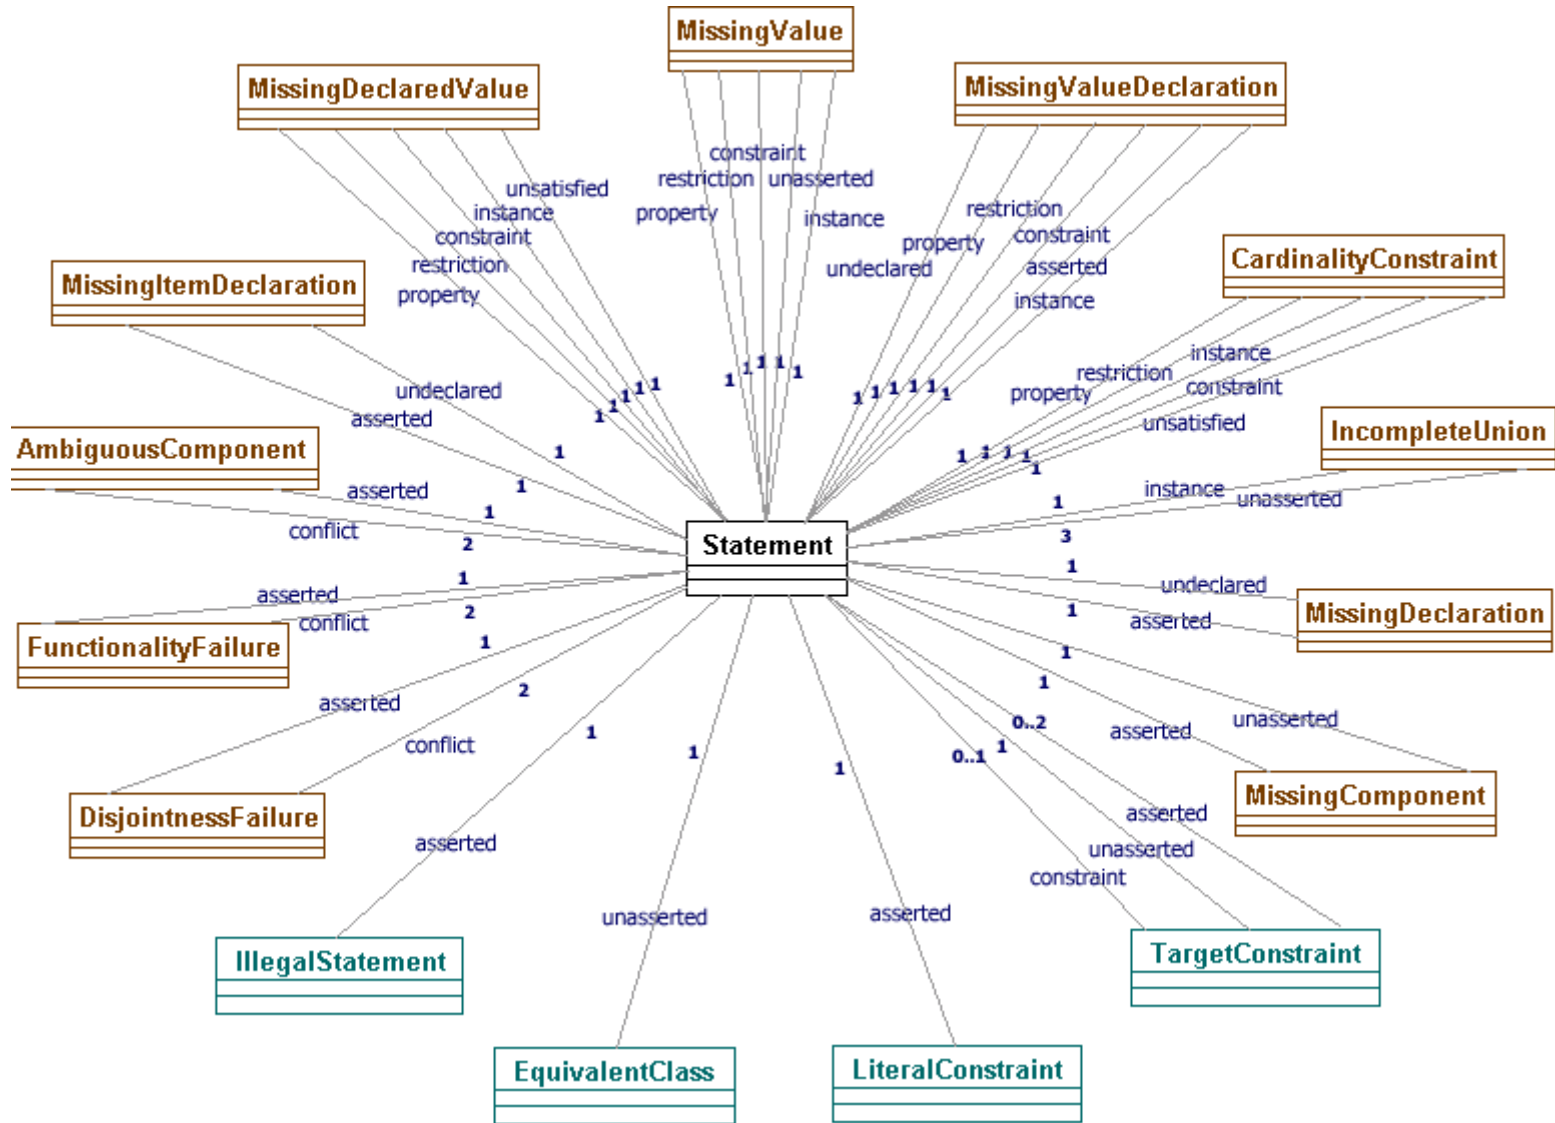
MissingValue

MissingDeclaredValue

MissingValueDeclaration

constraint
restriction unasserted
property
instance
unsatisfied
instance
constraint
restriction
property
restriction
property
constraint
asserted
undeclared
instance

MissingItemDeclaration

CardinalityConstraint

instance
restriction
property
constraint
unsatisfied

undeclared
asserted

1 1 1 1 1
1 1 1 1 1
1 1 1 1 1 1
1 1 1 1 1

IncompleteUnion

AmbiguousComponent

asserted
conflict
1
1
2

instance
unasserted
1
3

Statement

asserted
conflict
1
2
1

undeclared
1
asserted
1

FunctionalityFailure

MissingDeclaration

asserted
conflict
2

1
1
0..2
asserted
unasserted

DisjointnessFailure

1
1
1
0..1
1

MissingComponent

asserted

asserted
unasserted
constraint

unasserted

asserted

IllegalStatement

TargetConstraint

EquivalentClass

LiteralConstraint